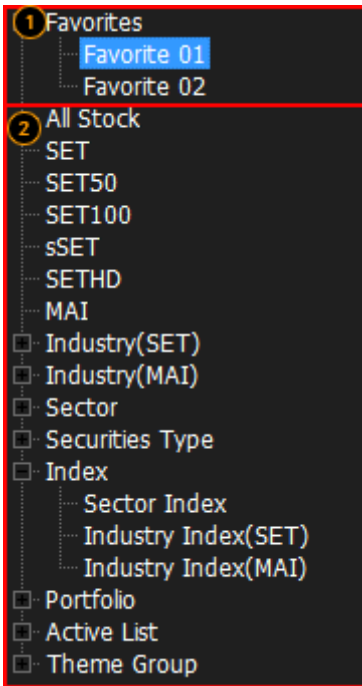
1 Favorites
Favorite 01
Favorite 02
2 All Stock
SET
SET50
SET100
sSET
SETHD
MAI
Industry(SET)
Industry(MAI)
Sector
Securities Type
Index
Sector Index
Industry Index(SET)
Industry Index(MAI)
Portfolio
Active List
Theme Group